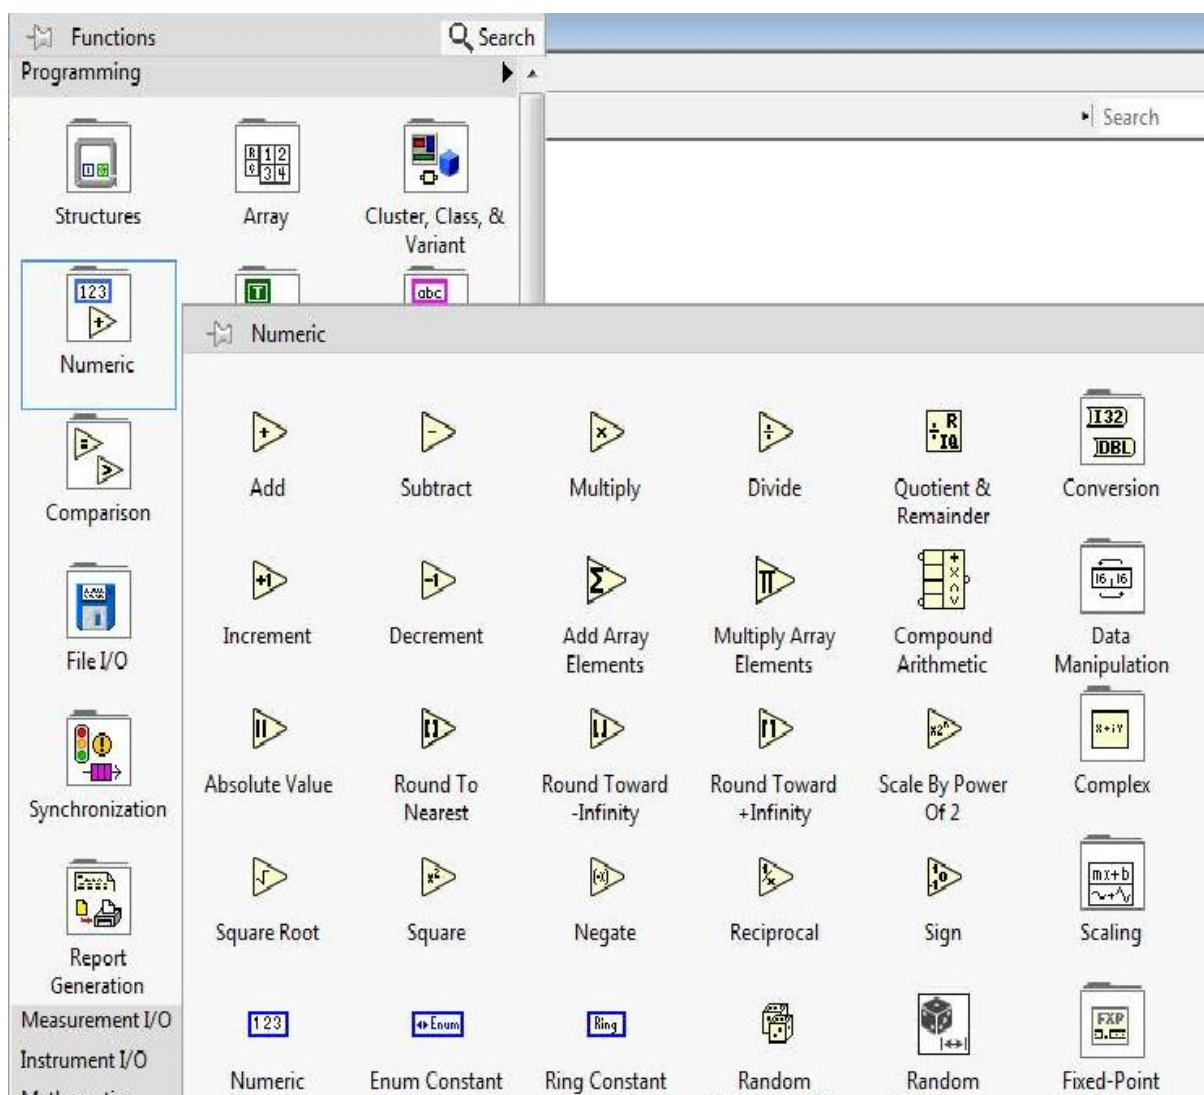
Functions
Search
Programming

Search

Structures
Array
Cluster, Class, & Variant

Numeric

Comparison

File I/O

Synchronization

Report Generation

Measurement I/O
Instrument I/O
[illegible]

Numeric

Add
Subtract
Multiply
Divide
Quotient & Remainder
Conversion

Increment
Decrement
Add Array Elements
Multiply Array Elements
Compound Arithmetic
Data Manipulation

Absolute Value
Round To Nearest
Round Toward -Infinity
Round Toward +Infinity
Scale By Power Of 2
Complex

Square Root
Square
Negate
Reciprocal
Sign
Scaling

123
Enum
Ring

Numeric
Enum Constant
Ring Constant
Random
Random
Fixed-Point